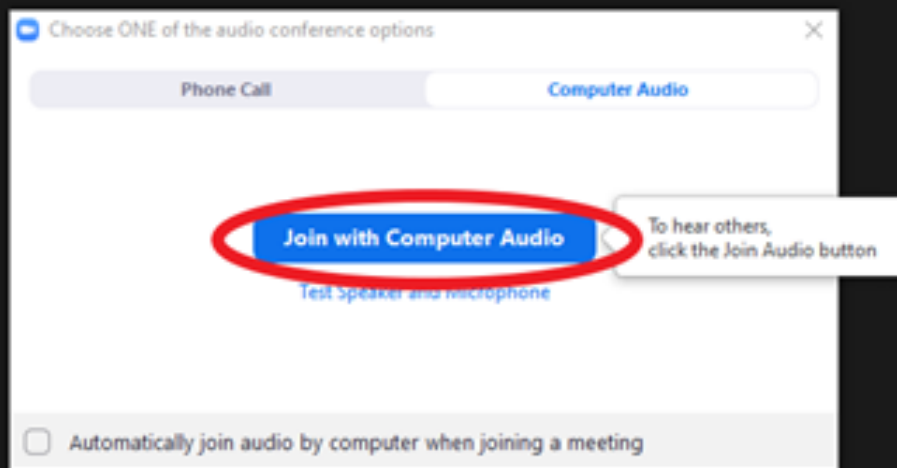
Choose ONE of the audio conference options

Phone Call

Computer Audio

Join with Computer Audio

To hear others, click the Join Audio button

Test Speaker and Microphone

Automatically join audio by computer when joining a meeting